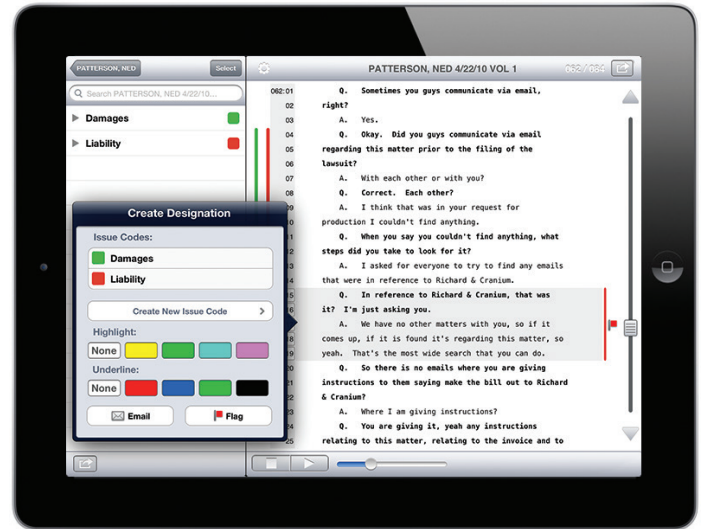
PATTERSON, NED
Select
Search PATTERSON, NED 4/22/10...
Damages
Liability

PATTERSON, NED 4/22/10 VOL 1
062/064

062:01 Q. Sometimes you guys communicate via email,
02 right?
03 A. Yes.
04 Q. Okay. Did you guys communicate via email
05 regarding this matter prior to the filing of the
06 lawsuit?
07 A. With each other or with you?
08 Q. Correct. Each other?
09 A. I think that was in your request for
10 production I couldn't find anything.
11 Q. When you say you couldn't find anything, what
12 steps did you take to look for it?
13 A. I asked for everyone to try to find any emails
14 that were in reference to Richard & Cranium.
15 Q. In reference to Richard & Cranium, that was
16 it? I'm just asking you.
17 A. We have no other matters with you, so if it
18 comes up, if it is found it's regarding this matter, so
19 yeah. That's the most wide search that you can do.
20 Q. So there is no emails where you are giving
21 instructions to them saying make the bill out to Richard
22 & Cranium?
23 A. Where I am giving instructions?
24 Q. You are giving it, yeah any instructions
25 relating to this matter, relating to the invoice and to

Create Designation
Issue Codes:
Damages
Liability
Create New Issue Code
Highlight:
None
Underline:
None
Email
Flag